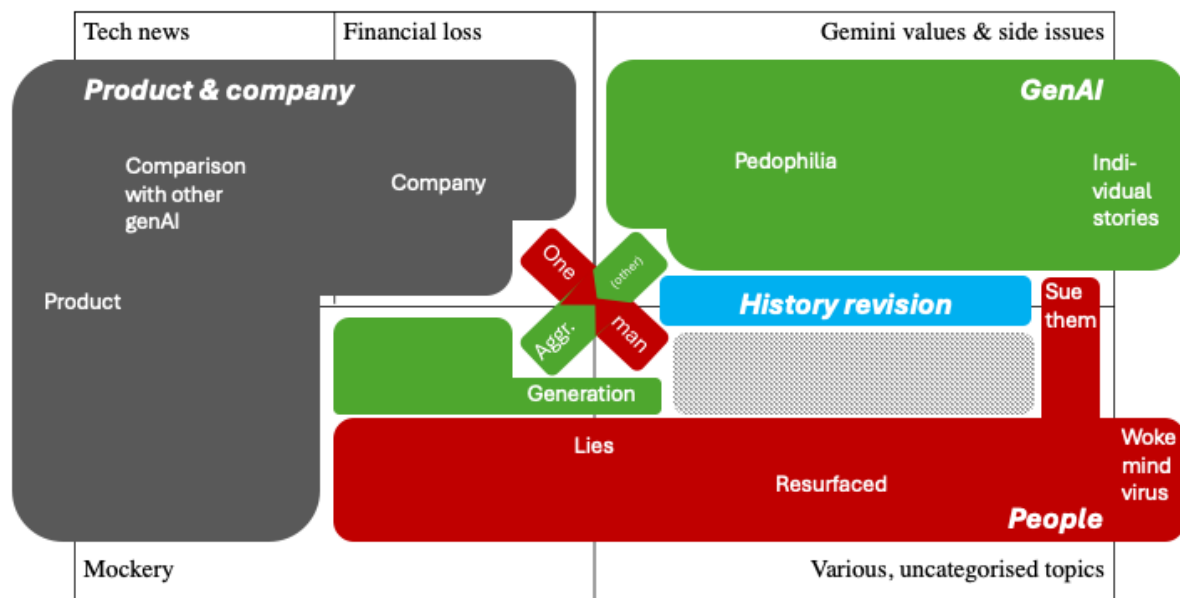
Tech news

Financial loss

Gemini values & side issues

Product & company

Comparison with other genAI

Company

Product

GenAI

Pedophilia

Individual stories

One

(other)

Aggr.

man

History revision

Sue them

Generation

Lies

Resurfaced

Woke mind virus

People

Mockery

Various, uncategorised topics